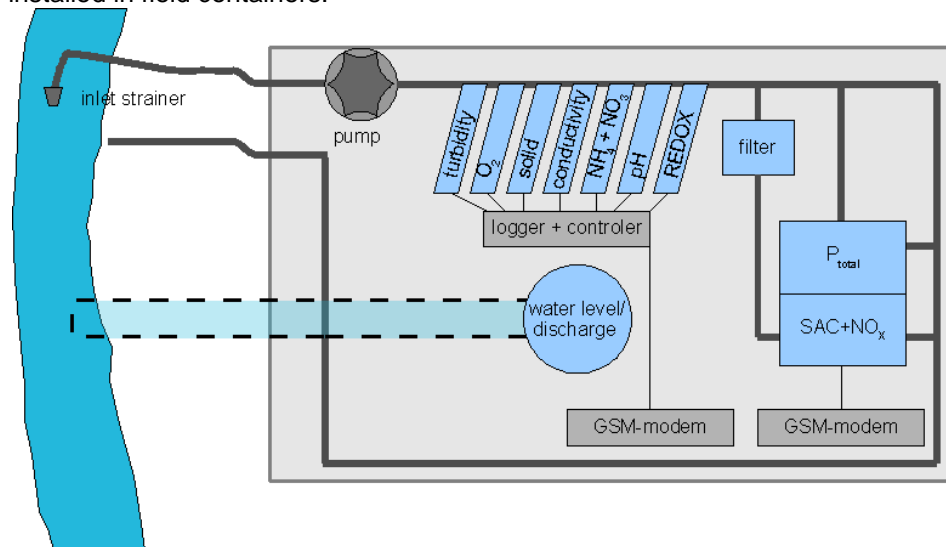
installed in field containers.

inlet strainer

pump

turbidity

$O_2$

solid

conductivity

$NH_4 + NO_3$

pH

REDOX

filter

logger + controler

$P_{total}$

water level/ discharge

SAC+$NO_x$

GSM-modem

GSM-modem